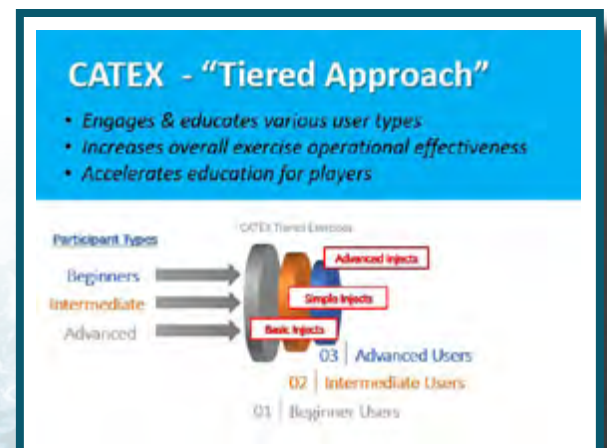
CATEX - "Tiered Approach"

- Engages & educates various user types
- Increases overall exercise operational effectiveness
- Accelerates education for players

Participant Types

CATEX Tiered Exercises

Beginners

Intermediate

Advanced

Advanced Injects

Simple Injects

Basic Injects

03 | Advanced Users

02 | Intermediate Users

01 | Beginner Users